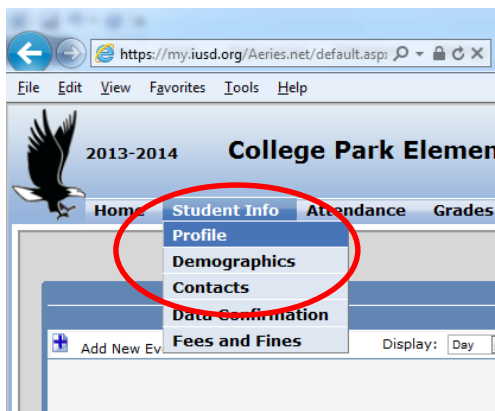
https://my.iusd.org/Aeries.net/default.asp

File Edit View Favorites Tools Help

2013-2014 College Park Eleme

Home Student Info Attendance Grades

Profile
Demographics
Contacts
Data Confirmation
Fees and Fines

Add New Ev

Display: Day